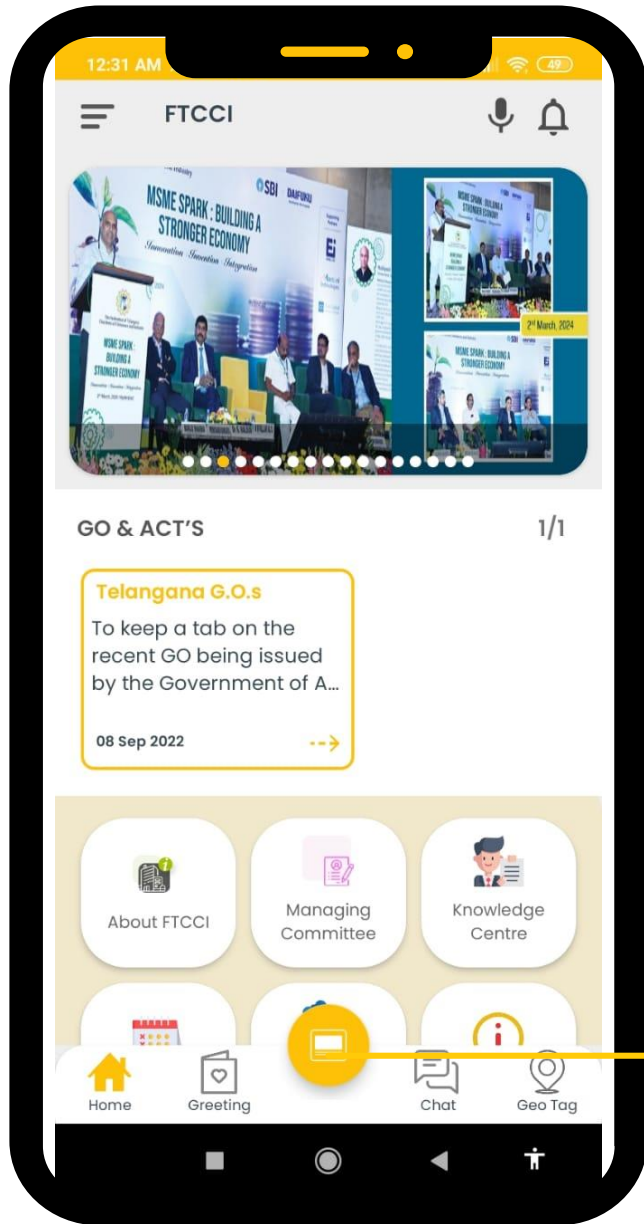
12:31 AM

49

FTCCI

MSME SPARK : BUILDING A STRONGER ECONOMY

Innovation · Invention · Integration

SBI

DAIFUKU

MSME SPARK : BUILDING A STRONGER ECONOMY

2nd March, 2024

GO & ACT'S

1/1

Telangana G.O.s

To keep a tab on the recent GO being issued by the Government of A...

08 Sep 2022

About FTCCI

Managing Committee

Knowledge Centre

Home

Greeting

Chat

Geo Tag